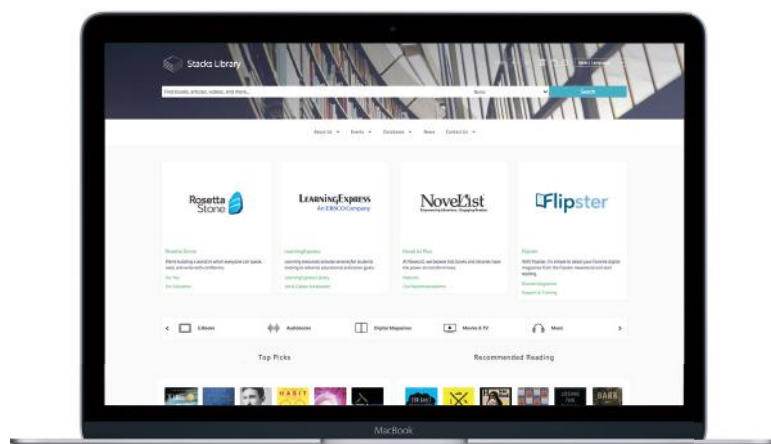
Stacks Library

Find books, articles, videos, and more...

Search

About Us Events Databases News Contact Us

Rosetta Stone

LearningExpress An EBSCO Company

NoveList

Flipster

Rosetta Stone

LearningExpress

NoveList Plus

Flipster

E-Books

Audiobooks

Digital Magazines

Movies & TV

Music

Top Picks

Recommended Reading

MacBook